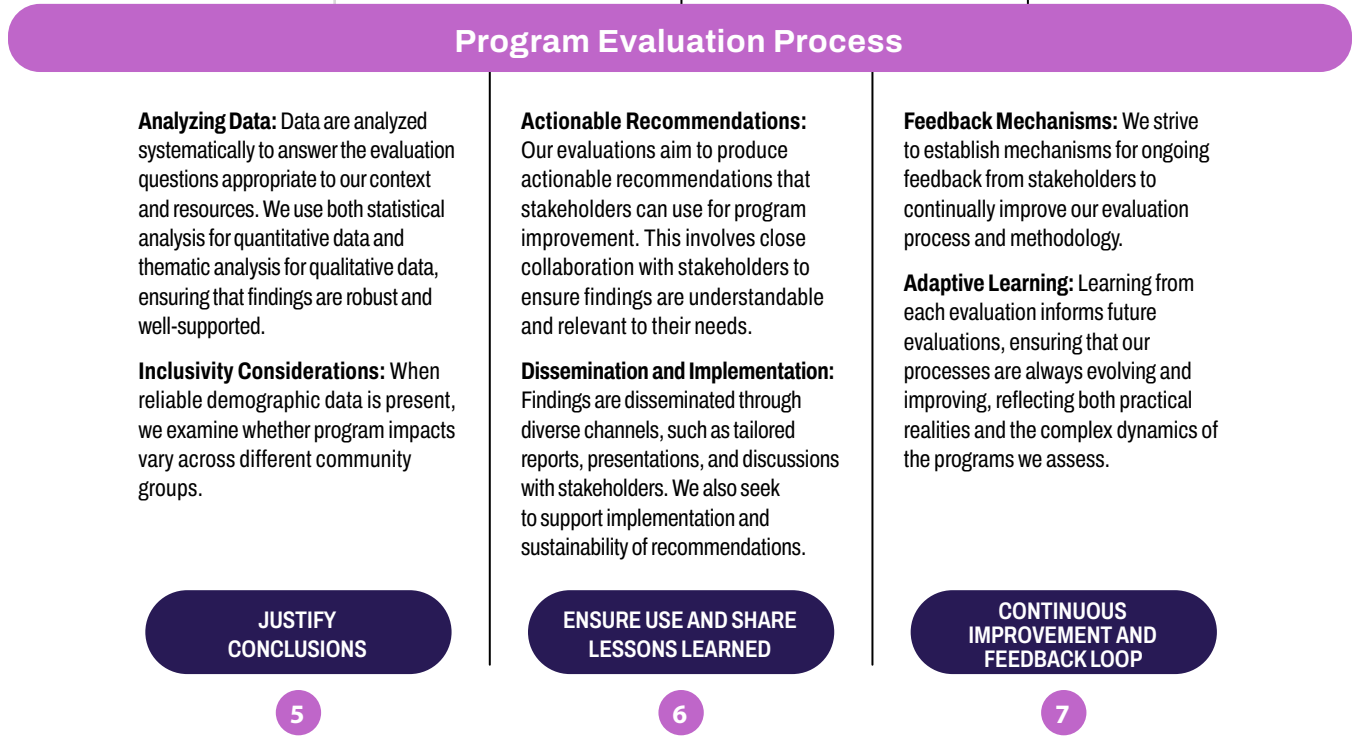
Program Evaluation Process

**Analyzing Data:** Data are analyzed systematically to answer the evaluation questions appropriate to our context and resources. We use both statistical analysis for quantitative data and thematic analysis for qualitative data, ensuring that findings are robust and well-supported.

**Inclusivity Considerations:** When reliable demographic data is present, we examine whether program impacts vary across different community groups.

JUSTIFY CONCLUSIONS

5

**Actionable Recommendations:** Our evaluations aim to produce actionable recommendations that stakeholders can use for program improvement. This involves close collaboration with stakeholders to ensure findings are understandable and relevant to their needs.

**Dissemination and Implementation:** Findings are disseminated through diverse channels, such as tailored reports, presentations, and discussions with stakeholders. We also seek to support implementation and sustainability of recommendations.

ENSURE USE AND SHARE LESSONS LEARNED

6

**Feedback Mechanisms:** We strive to establish mechanisms for ongoing feedback from stakeholders to continually improve our evaluation process and methodology.

**Adaptive Learning:** Learning from each evaluation informs future evaluations, ensuring that our processes are always evolving and improving, reflecting both practical realities and the complex dynamics of the programs we assess.

CONTINUOUS IMPROVEMENT AND FEEDBACK LOOP

7